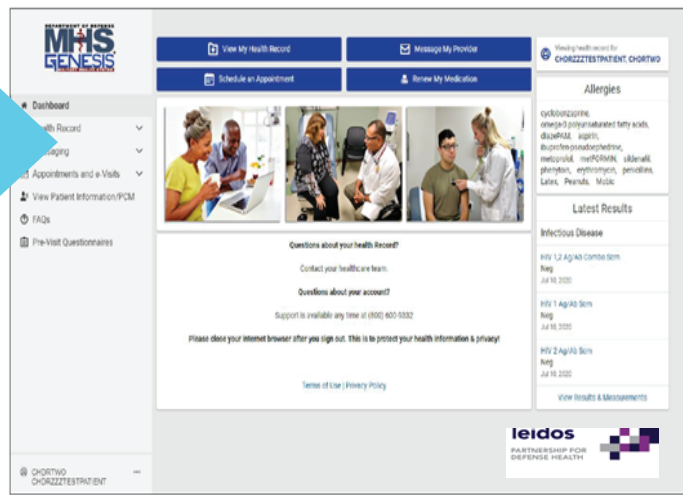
DEPARTMENT OF DEFENSE
MHS GENESIS
MILITARY HEALTH SYSTEM

Dashboard
Health Record
Messaging
Appointments and e-Visits
View Patient Information/PCM
FAQs
Pre-Visit Questionnaires

CHORTWO CHORZZZTESTPATIENT

View My Health Record
Message My Provider
Schedule an Appointment
Renew My Medication

Viewing health record for
CHORZZZTESTPATIENT, CHORTWO

Allergies
cyclobenzaprine, omega-3 polyunsaturated fatty acids, diazePAM, aspirin, ibuprofen-pseudoephedrine, metoprolol, metFORMIN, sildenafil, phenytoin, erythromycin, penicillins, Latex, Peanuts, Mobic

Latest Results
Infectious Disease
HIV 1,2 Ag/Ab Combo Scrn
Neg
Jul 16, 2020
HIV 1 Ag/Ab Scrn
Neg
Jul 16, 2020
HIV 2 Ag/Ab Scrn
Neg
Jul 16, 2020
View Results & Measurements

Questions about your health Record?
Contact your healthcare team.
Questions about your account?
Support is available any time at (800) 600-9332
Please close your internet browser after you sign out. This is to protect your health information & privacy!

Terms of Use | Privacy Policy

leidos
PARTNERSHIP FOR DEFENSE HEALTH